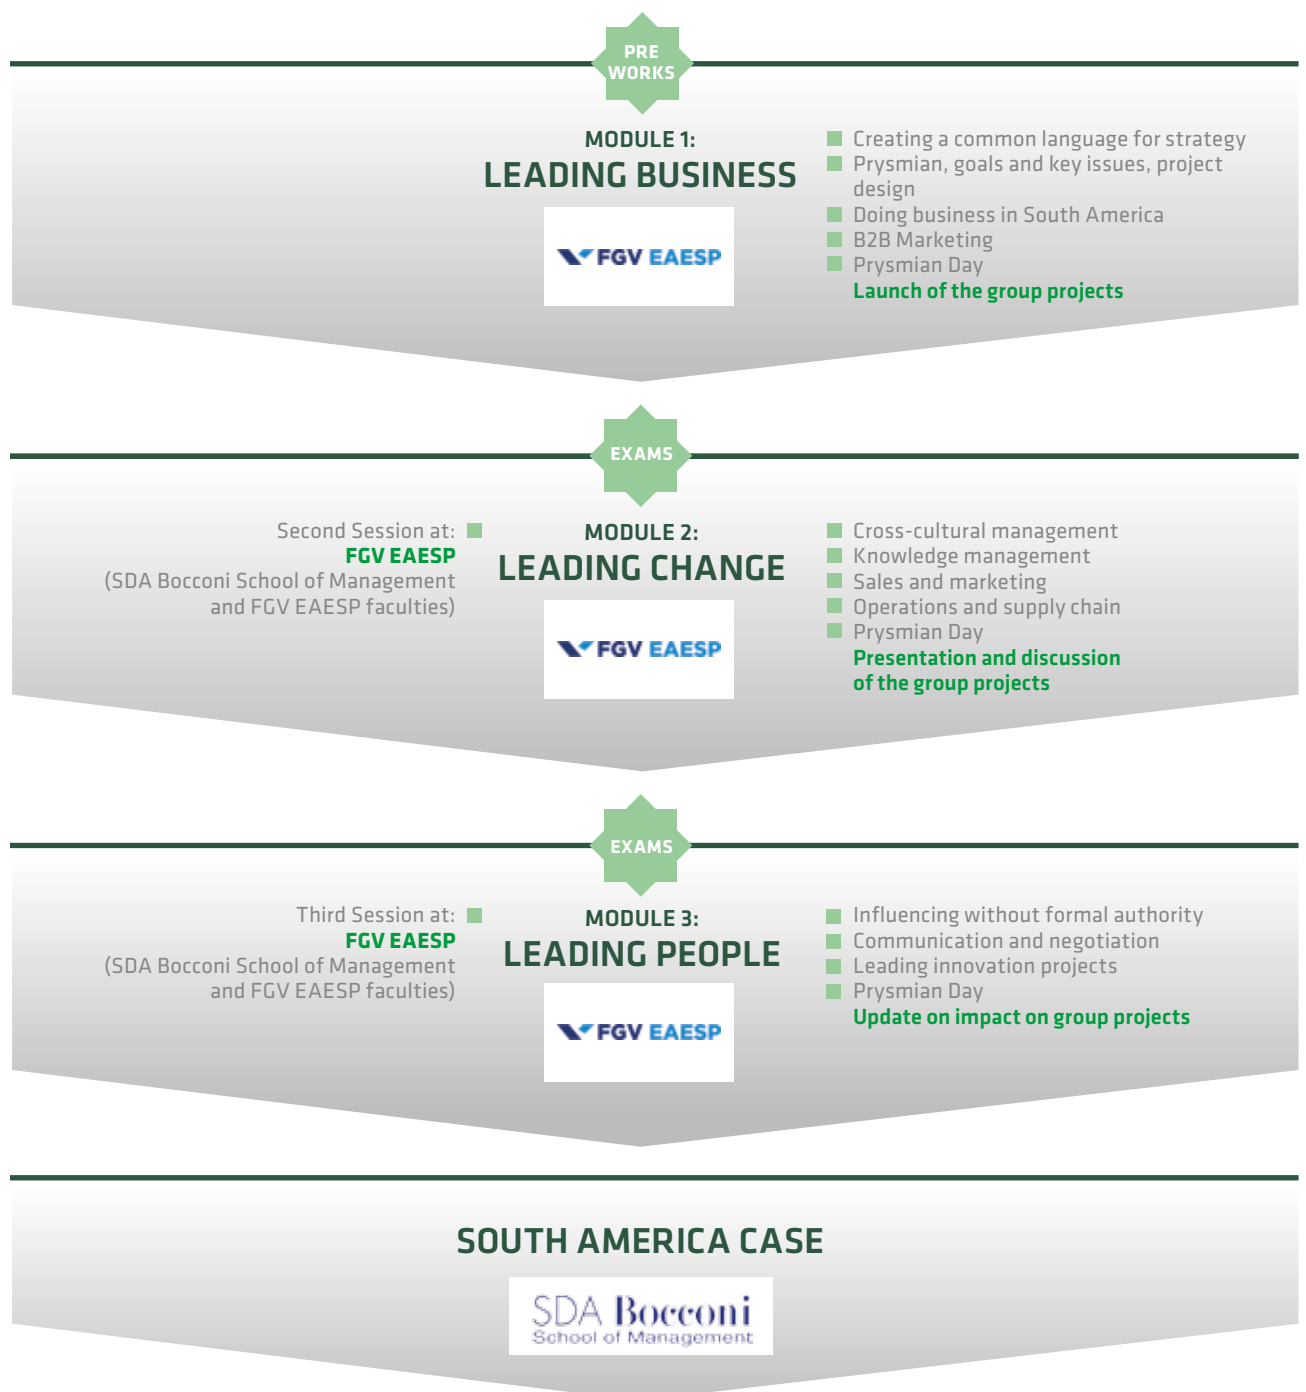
PRE WORKS

MODULE 1:
LEADING BUSINESS

FGV EAESP

Creating a common language for strategy
Prysmian, goals and key issues, project design
Doing business in South America
B2B Marketing
Prysmian Day
Launch of the group projects

EXAMS

Second Session at:
FGV EAESP
(SDA Bocconi School of Management and FGV EAESP faculties)

MODULE 2:
LEADING CHANGE

FGV EAESP

Cross-cultural management
Knowledge management
Sales and marketing
Operations and supply chain
Prysmian Day
Presentation and discussion of the group projects

EXAMS

Third Session at:
FGV EAESP
(SDA Bocconi School of Management and FGV EAESP faculties)

MODULE 3:
LEADING PEOPLE

FGV EAESP

Influencing without formal authority
Communication and negotiation
Leading innovation projects
Prysmian Day
Update on impact on group projects

SOUTH AMERICA CASE

SDA Bocconi
School of Management